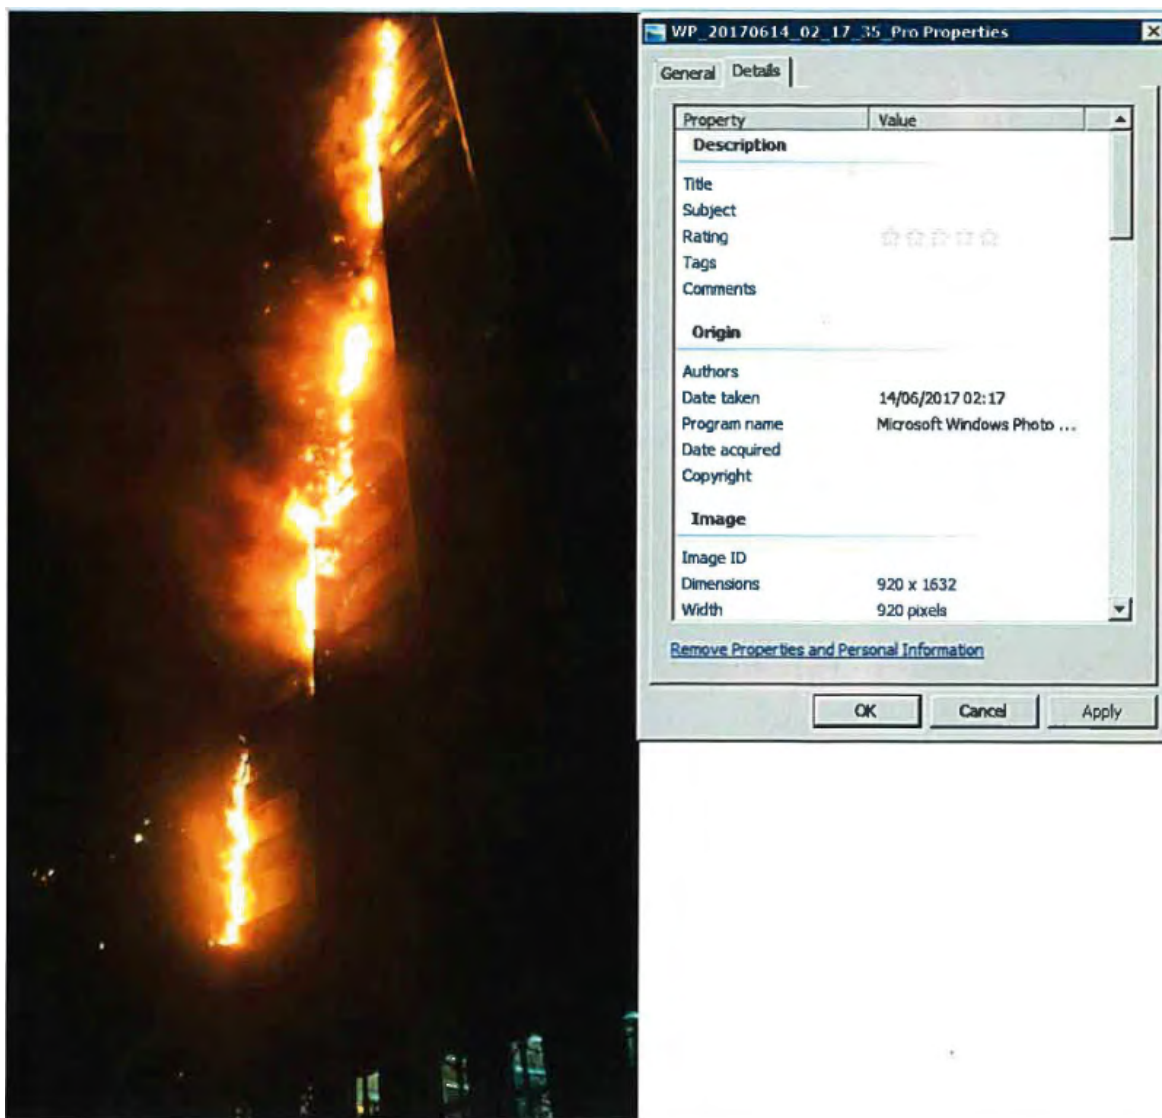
WP_20170614_02_17_35_Pro Properties

General Details

| Property | Value |
|---|---|
| **Description** | |
| Title | |
| Subject | |
| Rating | ☆☆☆☆☆ |
| Tags | |
| Comments | |
| **Origin** | |
| Authors | |
| Date taken | 14/06/2017 02:17 |
| Program name | Microsoft Windows Photo ... |
| Date acquired | |
| Copyright | |
| **Image** | |
| Image ID | |
| Dimensions | 920 x 1632 |
| Width | 920 pixels |

Remove Properties and Personal Information

OK Cancel Apply